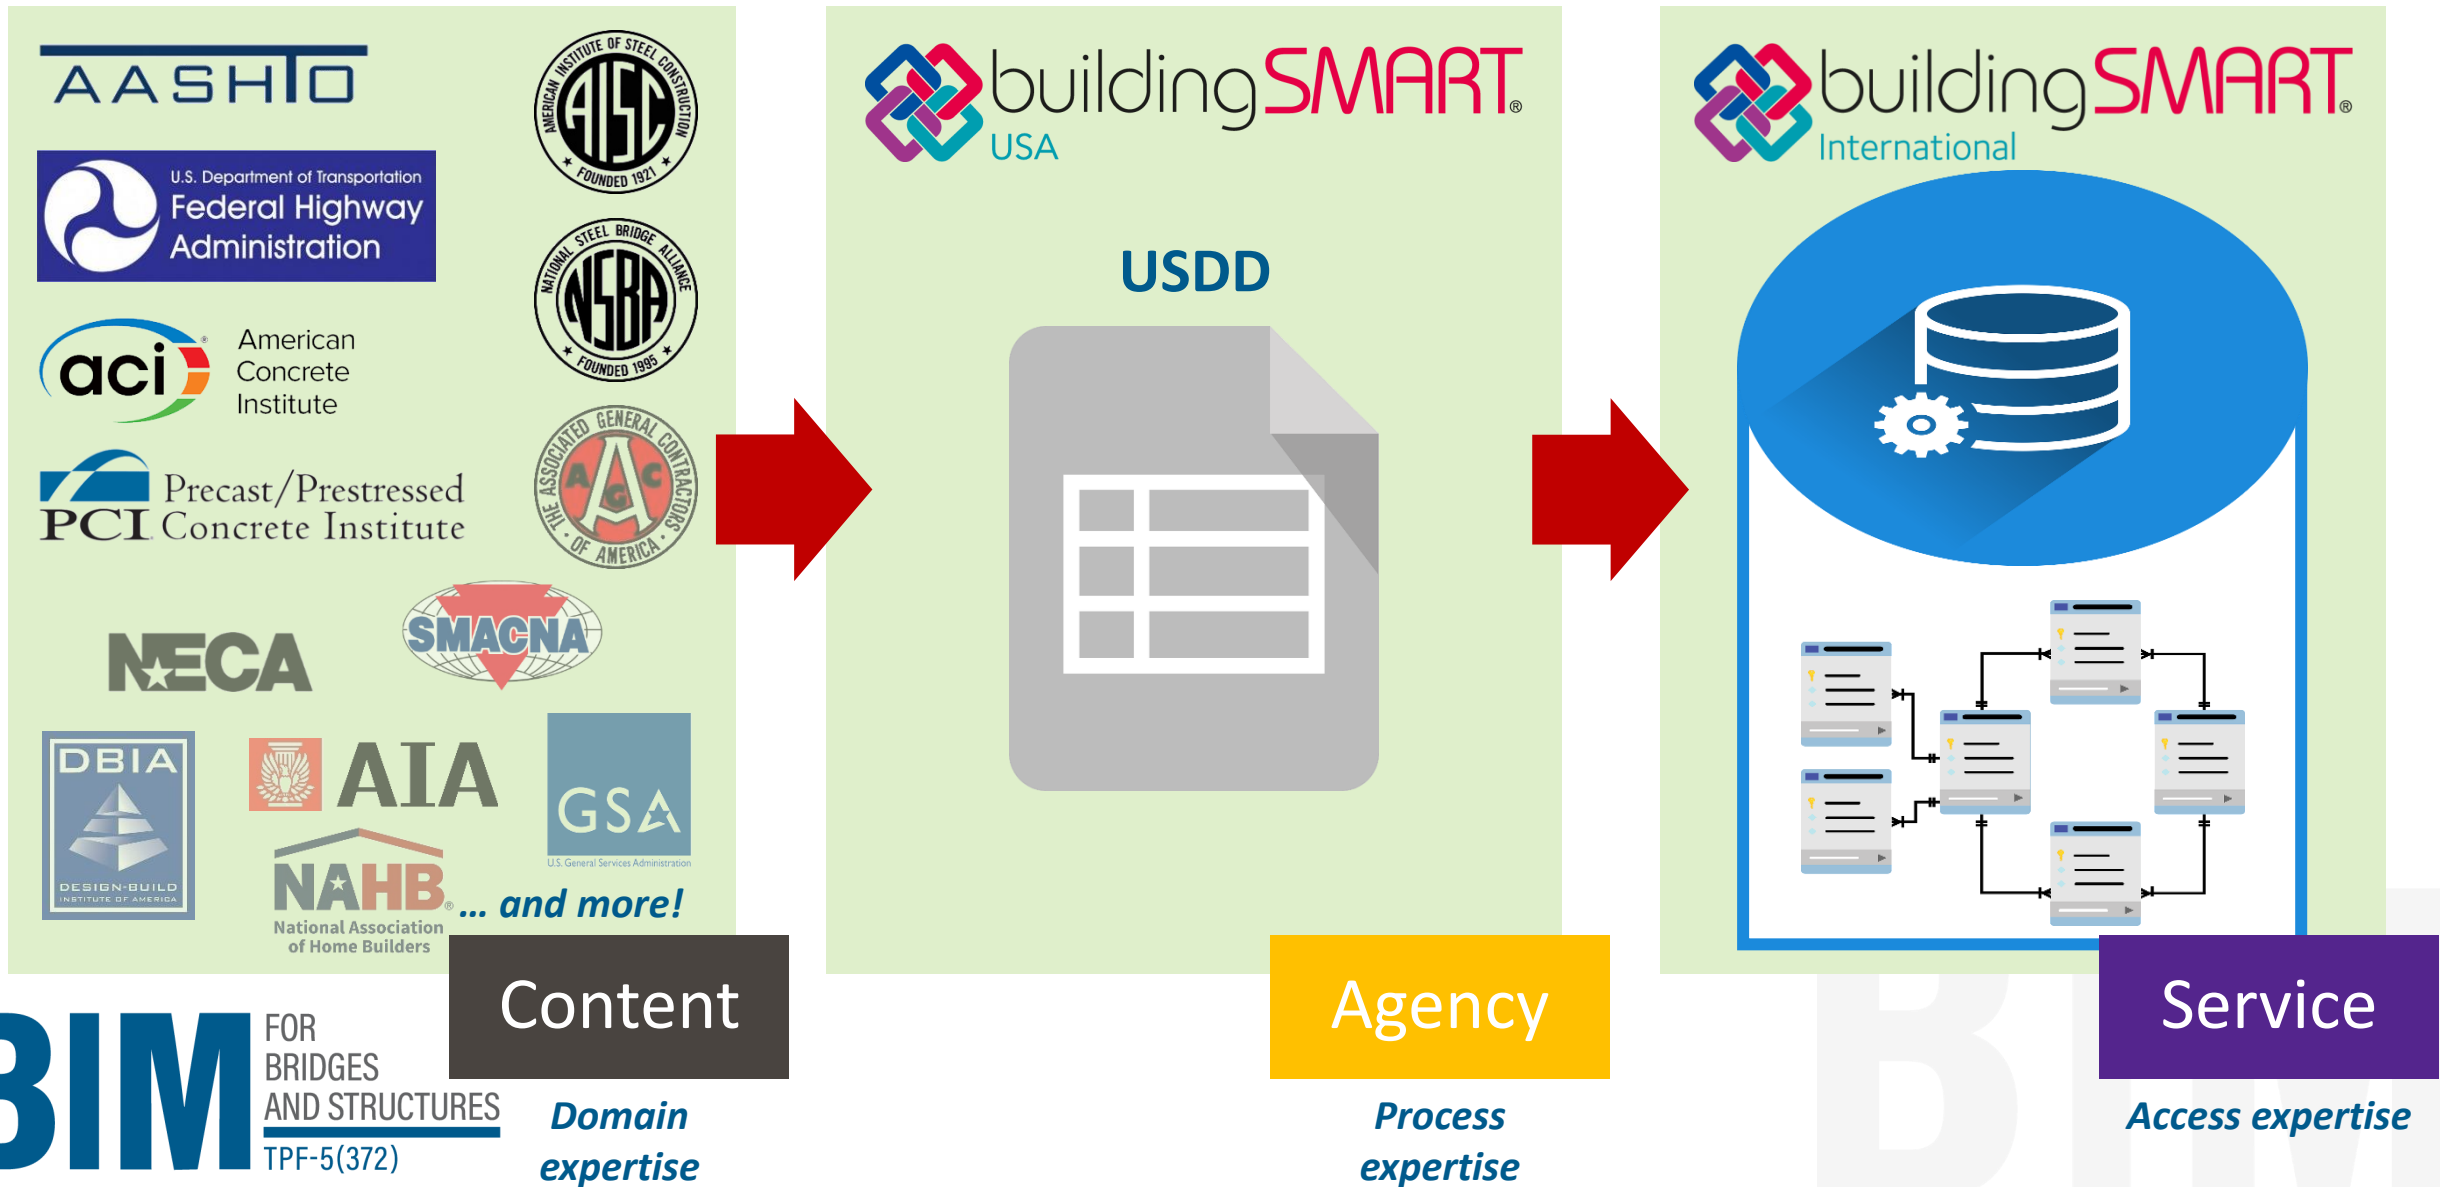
AASHTO

U.S. Department of Transportation
Federal Highway Administration

aci American Concrete Institute

PCI Precast/Prestressed Concrete Institute

AMERICAN INSTITUTE OF STEEL CONSTRUCTION AISC FOUNDED 1921

NATIONAL STEEL BRIDGE ALLIANCE NSBA FOUNDED 1995

THE ASSOCIATED GENERAL CONTRACTORS OF AMERICA AGC

NECA

SMACNA

DBIA DESIGN-BUILD INSTITUTE OF AMERICA

AIA

GSA U.S. General Services Administration

NAHB National Association of Home Builders

... and more!

buildingSMART® USA

USDD

buildingSMART® International

Content

Agency

Service

BIM FOR BRIDGES AND STRUCTURES TPF-5(372)

Domain expertise

Process expertise

Access expertise